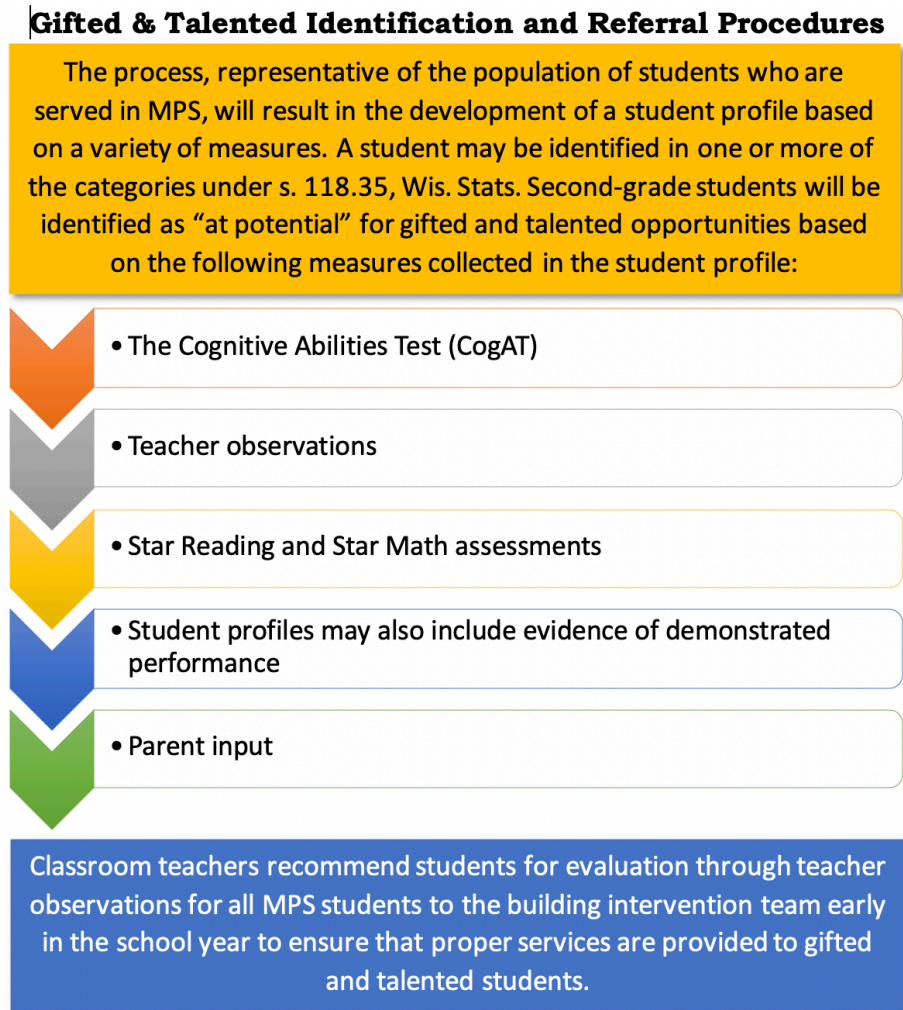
Gifted & Talented Identification and Referral Procedures

The process, representative of the population of students who are served in MPS, will result in the development of a student profile based on a variety of measures. A student may be identified in one or more of the categories under s. 118.35, Wis. Stats. Second-grade students will be identified as "at potential" for gifted and talented opportunities based on the following measures collected in the student profile:

• The Cognitive Abilities Test (CogAT)

• Teacher observations

• Star Reading and Star Math assessments

• Student profiles may also include evidence of demonstrated performance

• Parent input

Classroom teachers recommend students for evaluation through teacher observations for all MPS students to the building intervention team early in the school year to ensure that proper services are provided to gifted and talented students.